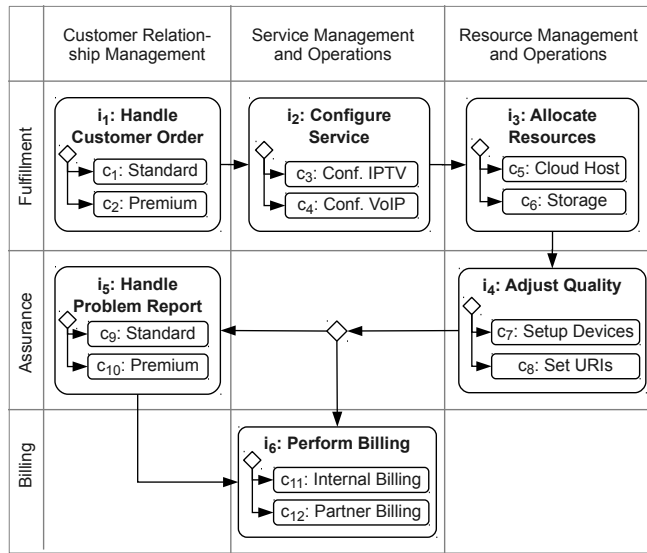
| | Customer Relationship Management | Service Management and Operations | Resource Management and Operations |
|---|---|---|---|
| Fulfillment | $i_1$: Handle Customer Order<br>$c_1$: Standard<br>$c_2$: Premium | $i_2$: Configure Service<br>$c_3$: Conf. IPTV<br>$c_4$: Conf. VoIP | $i_3$: Allocate Resources<br>$c_5$: Cloud Host<br>$c_6$: Storage |
| Assurance | $i_5$: Handle Problem Report<br>$c_9$: Standard<br>$c_{10}$: Premium | | $i_4$: Adjust Quality<br>$c_7$: Setup Devices<br>$c_8$: Set URIs |
| Billing | | $i_6$: Perform Billing<br>$c_{11}$: Internal Billing<br>$c_{12}$: Partner Billing | |